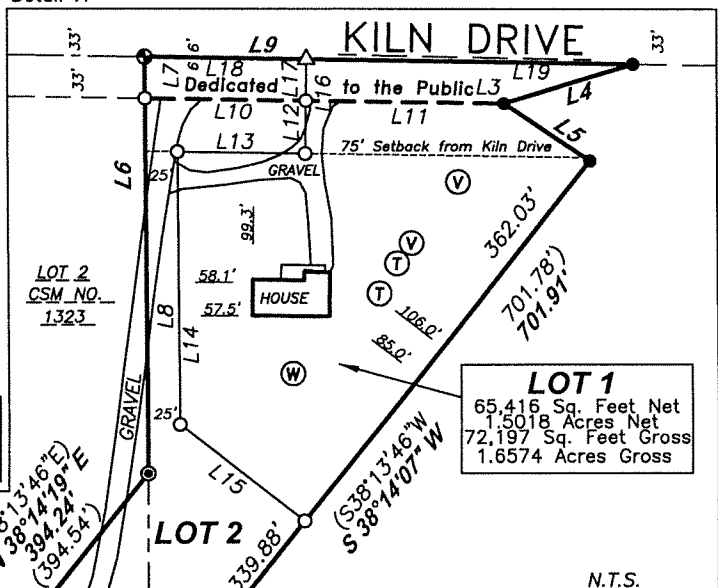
Detail "A"

KILN DRIVE

33'

33'

33'

33'

L9

6'

6'

L7

L18

L17

L16

Dedicated to the Public

L3

L19

L4

L5

L10

L11

L12

L13

75' Setback from Kiln Drive

GRAVEL

25'

L6

V

362.03'

99.3'

V

T

T

LOT 2
CSM NO.
1323

58.1'

HOUSE

57.5'

106.0'

701.78')

701.91'

L8

L14

85.0'

W

LOT 1
65,416 Sq. Feet Net
1.5018 Acres Net
72,197 Sq. Feet Gross
1.6574 Acres Gross

GRAVEL

25'

(S38°13'46"W

S 38°14'07" W

L15

°13'46"E)

38°14'19" E

394.24'

(394.54')

LOT 2

339.88'

N.T.S.